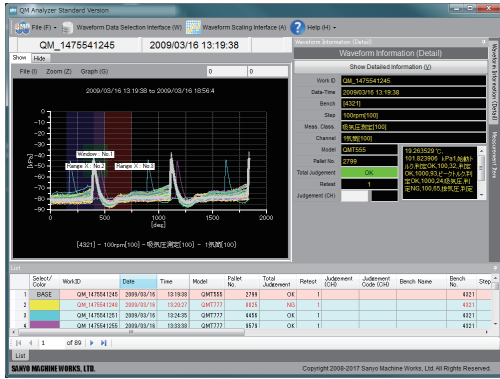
QM Analyzer Standard Version

File (F) | Waveform Data Selection Interface (W) | Waveform Scaling Interface (A) | Help (H)

QM_1475541245 2009/03/16 13:19:38

Show | Hide

File (I) Zoom (Z) Graph (G) 0 0

2009/03/16 13:19:38 to 2009/03/16 13:56:4

Window : No.1

Range X : No.2

Range X : No.3

[N·m]

0 500 1000 1500 2000

[deg]

[4321] - 100rpm[100] - 吸気圧測定[100] - 1気筒[100]

Waveform Information (Detail)

Waveform Information (Detail)

Show Detailed Information (V)

| Work ID | QM_1475541245 |
|---|---|
| Date-Time | 2009/03/16 13:19:38 |
| Bench | [4321] |
| Step | 100rpm[100] |
| Meas. Class. | 吸気圧測定[100] |
| Channel | 1気筒[100] |
| Model | QMT555 |
| Pallet No. | 2789 |
| Total Judgement | OK |
| Retest | 1 |
| Judgement (CH) | |

19.263529 ℃, 101.823906 kPa1,始動トルク判定OK,100,32,判定OK,1000,93,ピークトルク判定OK,1000,24,吸気圧,判定NG,100,65,排気圧,判定

Waveform Information (Detail)

Measurement Item

List

| | Select/Color | WorkID | Date | Time | Model | Pallet No. | Total Judgement | Retest | Judgement (CH) | Judgement Code (CH) | Bench Name | Bench No. | Step |
|---|---|---|---|---|---|---|---|---|---|---|---|---|---|
| 1 | BASE | QM_1475541245 | 2009/03/16 | 13:19:38 | QMT555 | 2789 | OK | 1 | | | | 4321 | |
| 2 | | QM_1475541249 | 2009/03/16 | 13:20:27 | QMT777 | 0025 | NG | 1 | | | | 4321 | |
| 3 | | QM_1475541251 | 2009/03/16 | 13:24:35 | QMT777 | 4456 | OK | 1 | | | | 4321 | |
| 4 | | QM_1475541255 | 2009/03/16 | 13:33:38 | QMT777 | 9579 | OK | 1 | | | | 4321 | |

1 of 89

List

SANYO MACHINE WORKS, LTD.

Copyright 2008-2017 Sanyo Machine Works, Ltd All Rights Reserved.